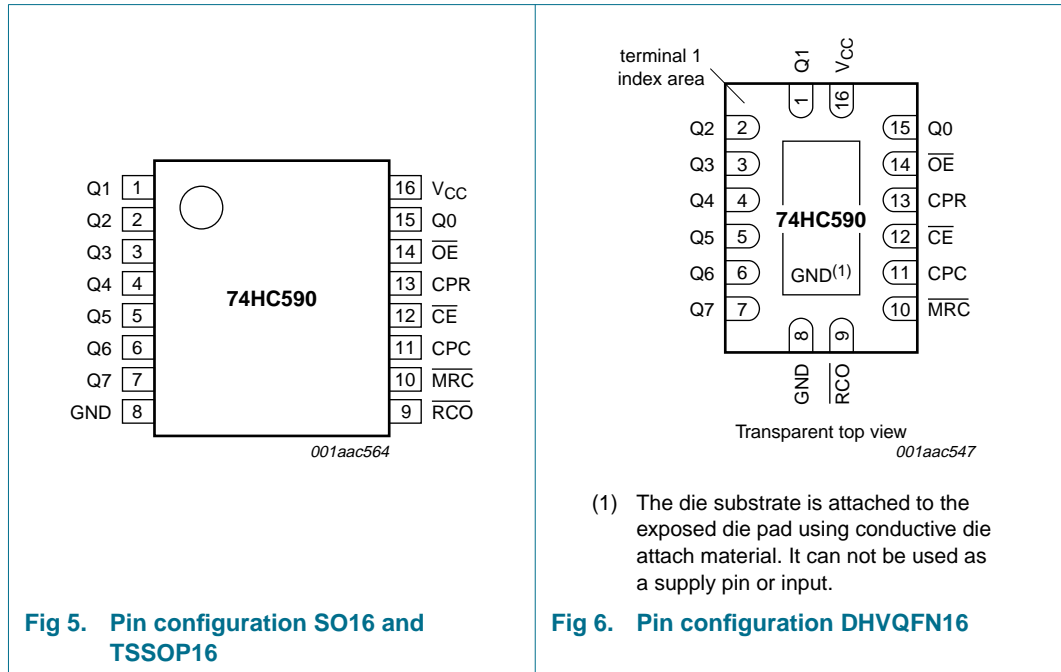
Q1 1
Q2 2
Q3 3
Q4 4
Q5 5
Q6 6
Q7 7
GND 8

74HC590

16 $V_{CC}$
15 Q0
14 $\overline{OE}$
13 CPR
12 $\overline{CE}$
11 CPC
10 $\overline{MRC}$
9 $\overline{RCO}$

001aac564

Fig 5. Pin configuration SO16 and TSSOP16

terminal 1 index area

Q1 1
$V_{CC}$ 16

Q2 2
Q3 3
Q4 4
Q5 5
Q6 6
Q7 7

74HC590

GND$^{(1)}$

15 Q0
14 $\overline{OE}$
13 CPR
12 $\overline{CE}$
11 CPC
10 $\overline{MRC}$

8 GND
9 $\overline{RCO}$

Transparent top view

001aac547

(1) The die substrate is attached to the exposed die pad using conductive die attach material. It can not be used as a supply pin or input.

Fig 6. Pin configuration DHVQFN16